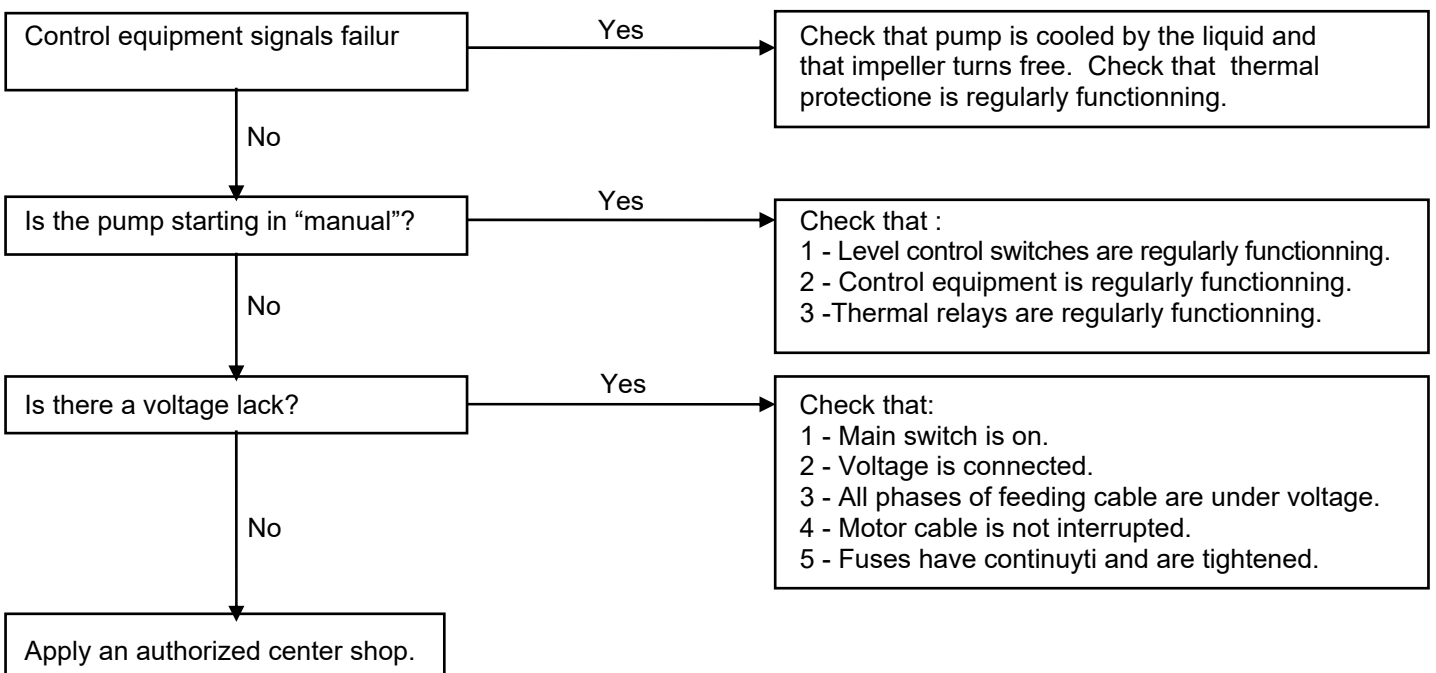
Control equipment signals failur

Yes

Check that pump is cooled by the liquid and that impeller turns free. Check that thermal protectione is regularly functionning.

No

Is the pump starting in “manual”?

Yes

Check that :
1 - Level control switches are regularly functionning.
2 - Control equipment is regularly functionning.
3 -Thermal relays are regularly functionning.

No

Is there a voltage lack?

Yes

Check that:
1 - Main switch is on.
2 - Voltage is connected.
3 - All phases of feeding cable are under voltage.
4 - Motor cable is not interrupted.
5 - Fuses have continuyti and are tightened.

No

Apply an authorized center shop.